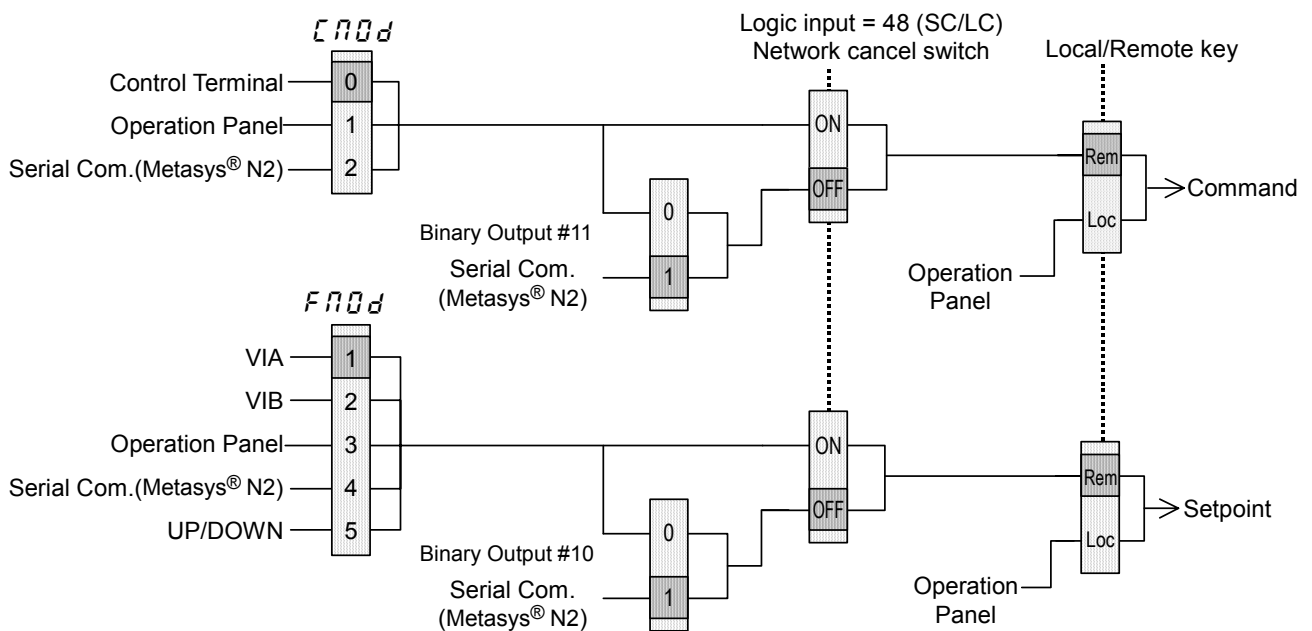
CNOd

Control Terminal
Operation Panel
Serial Com.(Metasys® N2)

0
1
2

Logic input = 48 (SC/LC)
Network cancel switch

Local/Remote key

ON
OFF

Rem
Loc

Command

0
1

Binary Output #11
Serial Com.
(Metasys® N2)

Operation Panel

FNOd

VIA
VIB
Operation Panel
Serial Com.(Metasys® N2)
UP/DOWN

1
2
3
4
5

ON
OFF

Rem
Loc

Setpoint

0
1

Binary Output #10
Serial Com.
(Metasys® N2)

Operation Panel